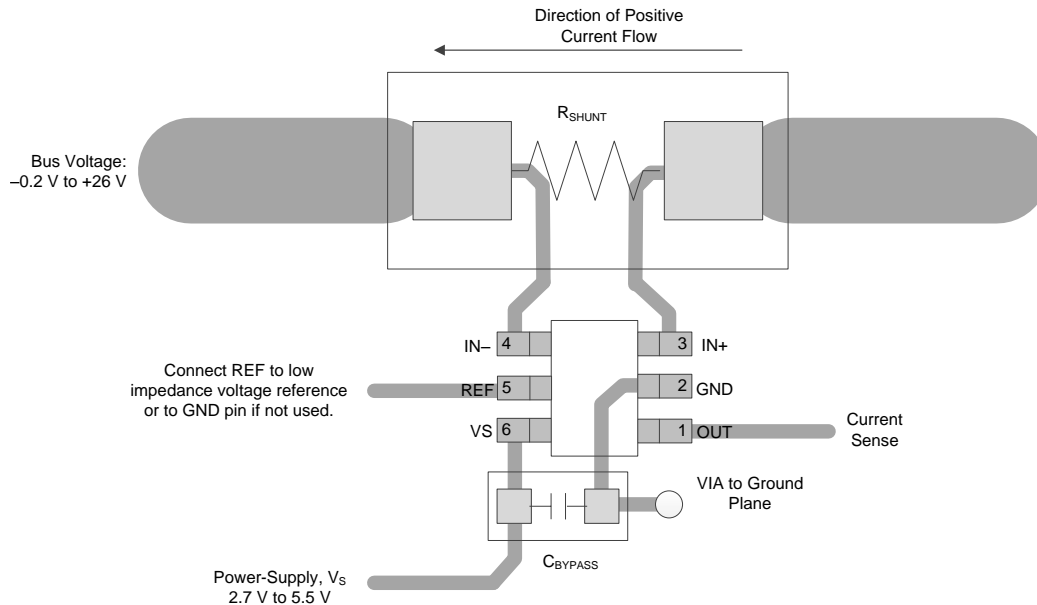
Direction of Positive Current Flow

$R_{SHUNT}$

Bus Voltage: –0.2 V to +26 V

IN– 4

3 IN+

Connect REF to low impedance voltage reference or to GND pin if not used.

REF 5

2 GND

VS 6

1 OUT

Current Sense

VIA to Ground Plane

$C_{BYPASS}$

Power-Supply, $V_S$ 2.7 V to 5.5 V